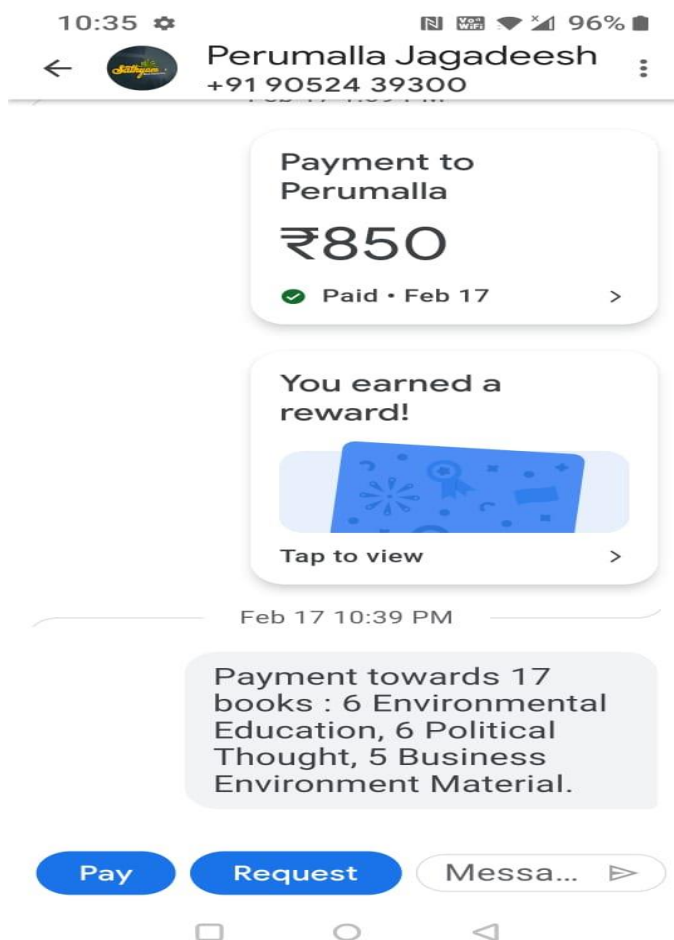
10:35 ✲ Vo WiFi 96%
←
Perumalla Jagadeesh
+91 90524 39300

Feb 17 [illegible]

Payment to Perumalla
₹850
Paid • Feb 17 >

You earned a reward!
Tap to view >

Feb 17 10:39 PM

Payment towards 17 books : 6 Environmental Education, 6 Political Thought, 5 Business Environment Material.

Pay
Request
Messa...